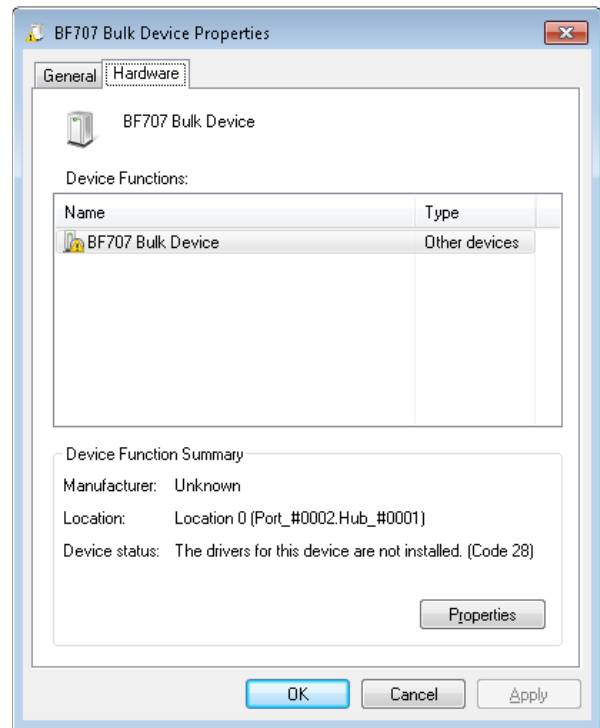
BF707 Bulk Device Properties

General | Hardware

BF707 Bulk Device

Device Functions:

| Name | Type |
|---|---|
| BF707 Bulk Device | Other devices |

Device Function Summary

Manufacturer: Unknown

Location: Location 0 (Port_#0002.Hub_#0001)

Device status: The drivers for this device are not installed. (Code 28)

Properties

OK Cancel Apply